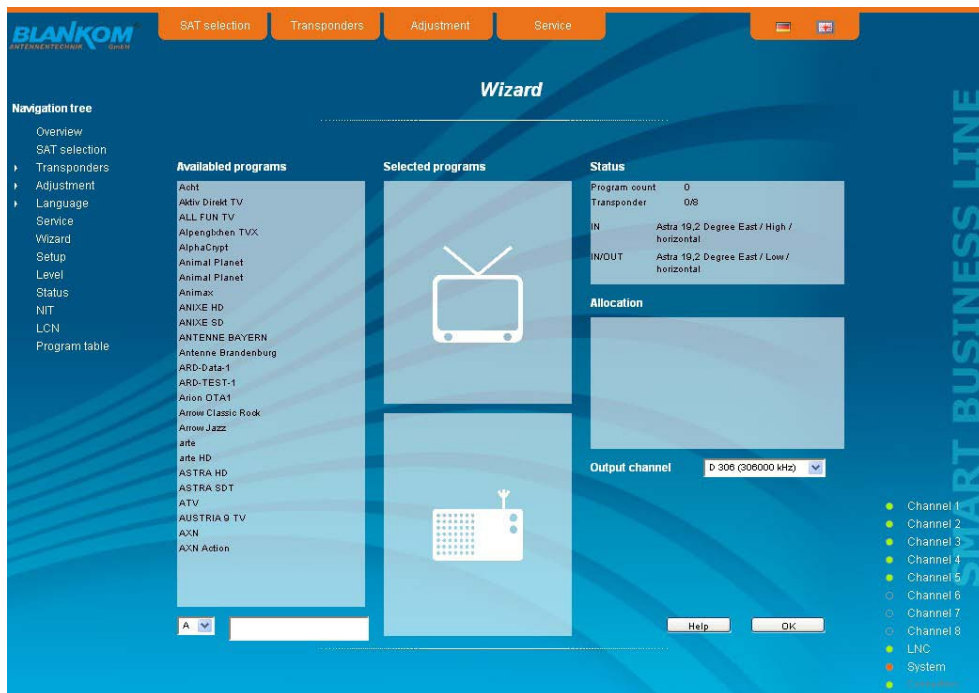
BLANKOM ANTENNENTECHNIK GmbH

SAT selection | Transponders | Adjustment | Service

Wizard

Navigation tree
Overview
SAT selection
Transponders
Adjustment
Language
Service
Wizard
Setup
Level
Status
NIT
LCN
Program table

Availabled programs
Acht
Aktiv Direkt TV
ALL FUN TV
Alpenglühen TVX
AlphaCrypt
Animal Planet
Animal Planet
Animax
ANIXE HD
ANIXE SD
ANTENNE BAYERN
Antenne Brandenburg
ARD-Data-1
ARD-TEST-1
Arion OTA1
Arrow Classic Rock
Arrow Jazz
arte
arte HD
ASTRA HD
ASTRA SDT
ATV
AUSTRIA 9 TV
AXN
AXN Action

A

Selected programs

Status
Program count 0
Transponder 0/8
IN Astra 19,2 Degree East / High / horizontal
IN/OUT Astra 19,2 Degree East / Low / horizontal

Allocation

Output channel D 306 (306000 kHz)

Help OK

SMART BUSINESS LINE

Channel 1
Channel 2
Channel 3
Channel 4
Channel 5
Channel 6
Channel 7
Channel 8
LNC
System
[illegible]